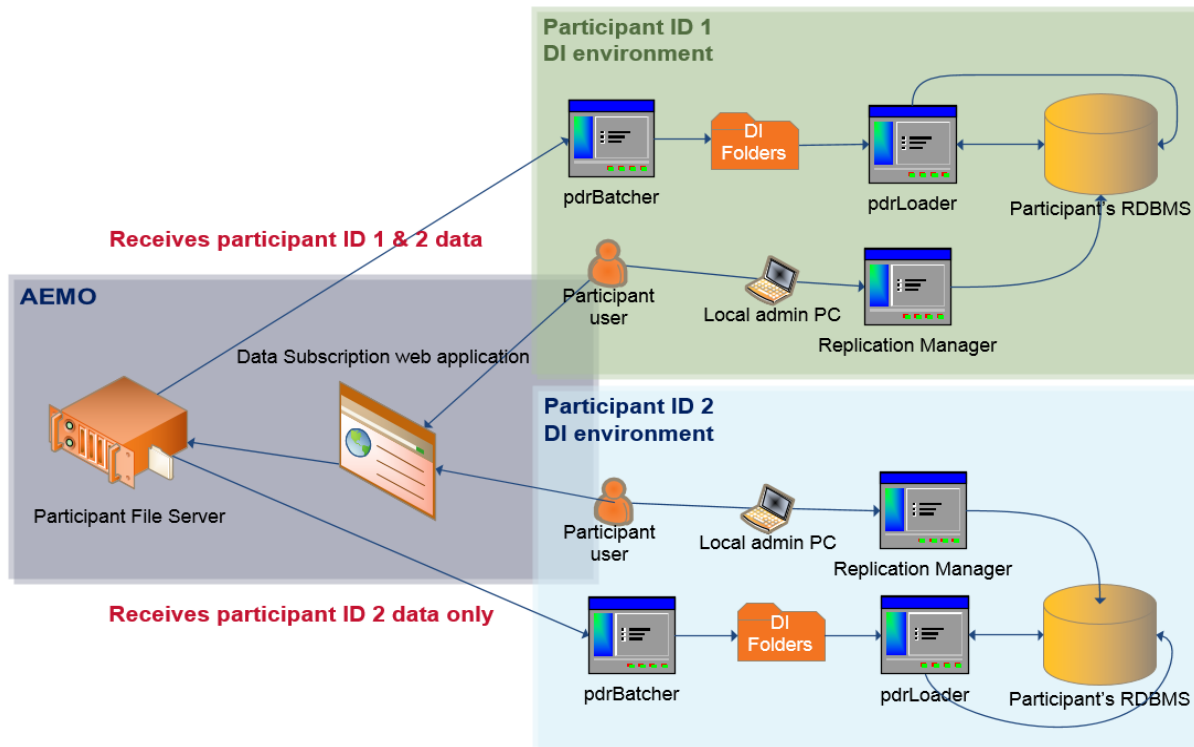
Participant ID 1
DI environment

pdrBatcher

DI Folders

pdrLoader

Participant's RDBMS

Receives participant ID 1 & 2 data

Participant user

Local admin PC

Replication Manager

AEMO

Data Subscription web application

Participant File Server

Participant ID 2
DI environment

Participant user

Local admin PC

Replication Manager

Receives participant ID 2 data only

pdrBatcher

DI Folders

pdrLoader

Participant's RDBMS